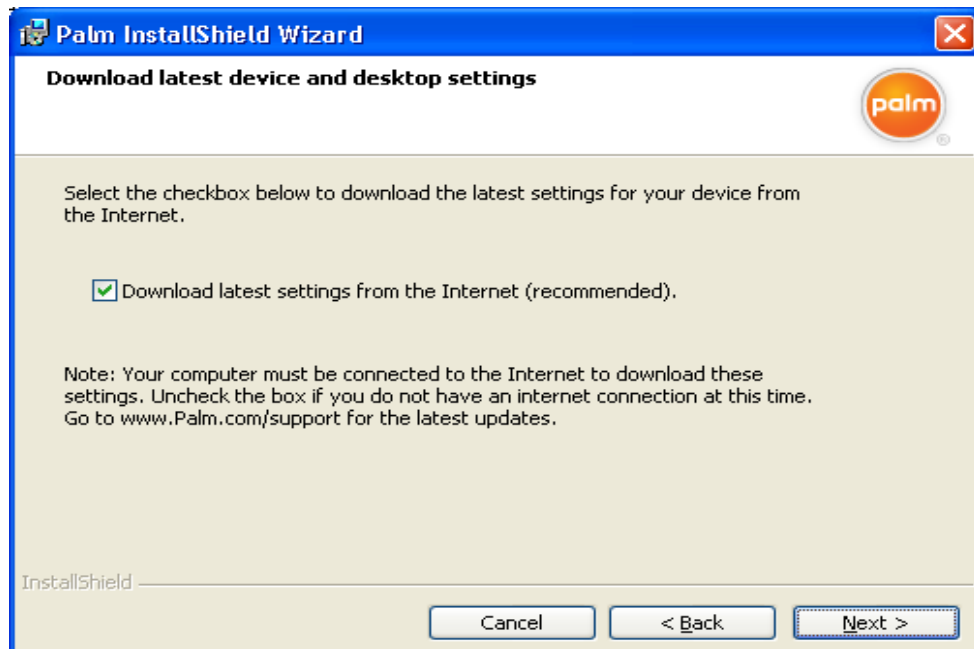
Palm InstallShield Wizard

Download latest device and desktop settings

palm

Select the checkbox below to download the latest settings for your device from the Internet.

Download latest settings from the Internet (recommended).

Note: Your computer must be connected to the Internet to download these settings. Uncheck the box if you do not have an internet connection at this time. Go to www.Palm.com/support for the latest updates.

InstallShield

Cancel

< Back

Next >